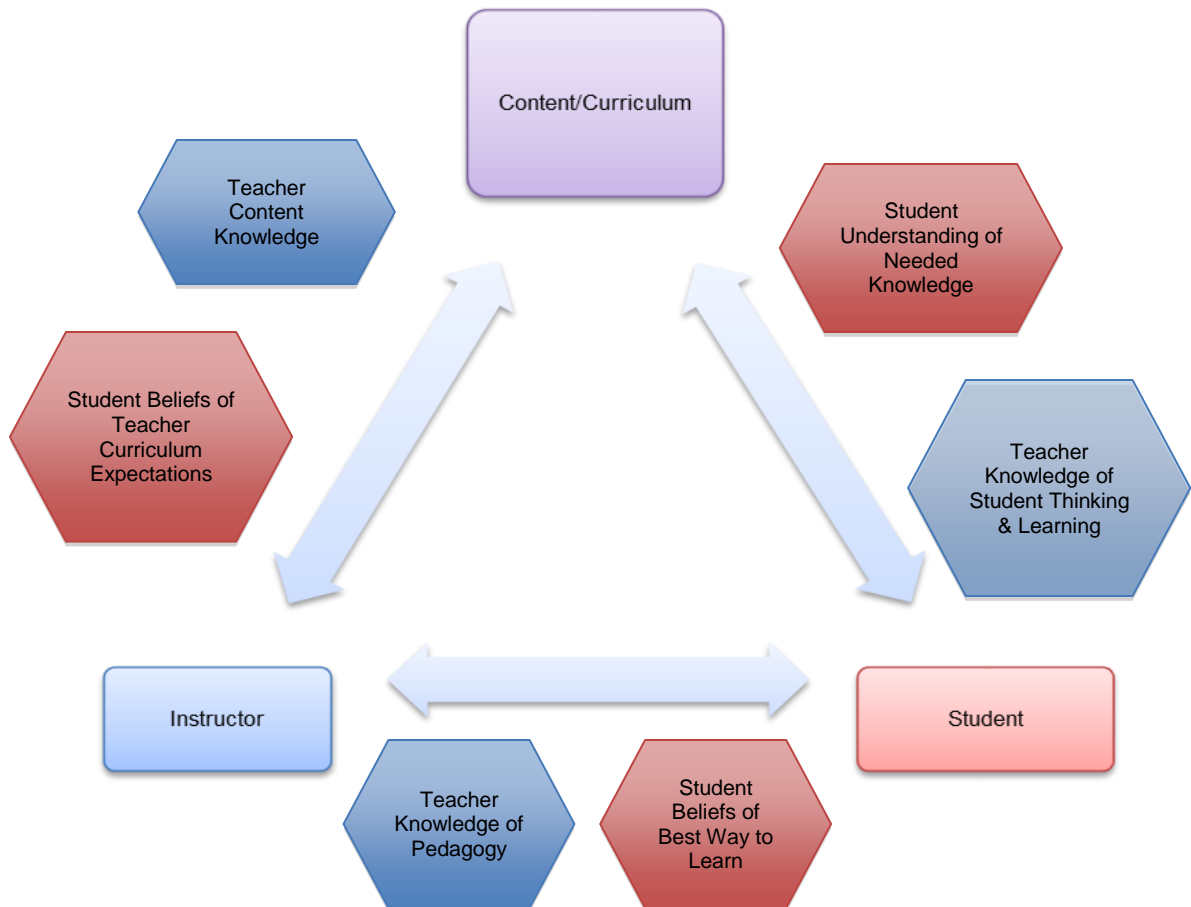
Content/Curriculum

Teacher Content Knowledge

Student Understanding of Needed Knowledge

Student Beliefs of Teacher Curriculum Expectations

Teacher Knowledge of Student Thinking & Learning

Instructor

Student

Teacher Knowledge of Pedagogy

Student Beliefs of Best Way to Learn